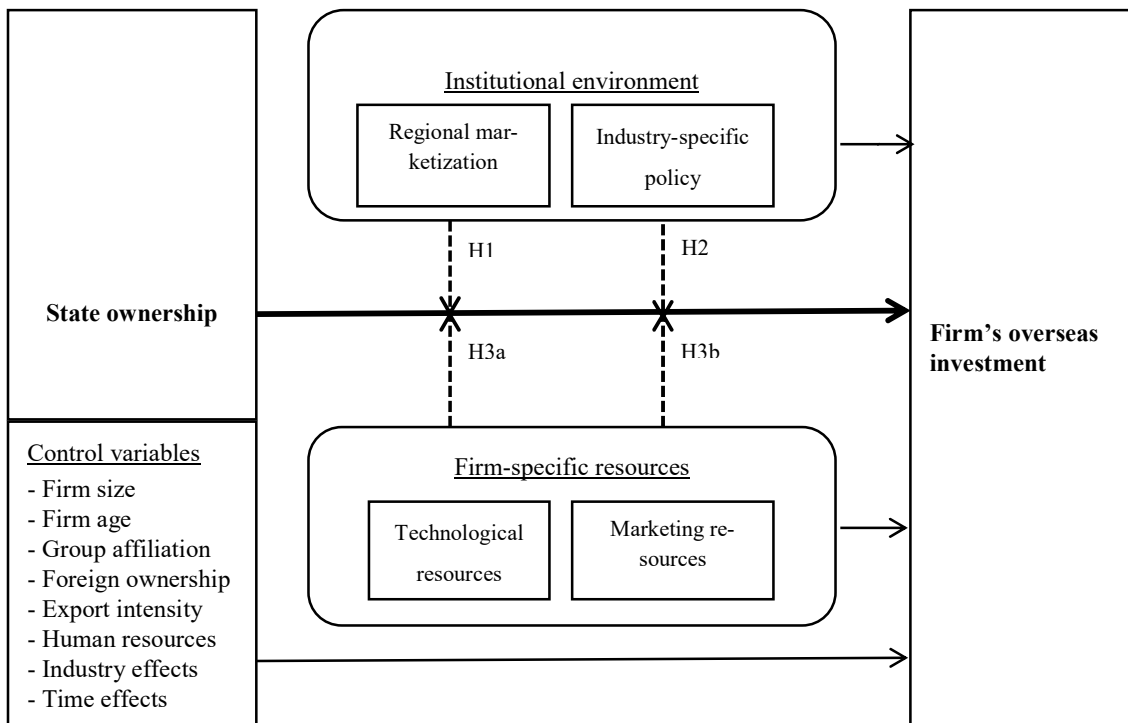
Institutional environment

Regional marketization

Industry-specific policy

H1

H2

State ownership

H3a

H3b

Firm's overseas investment

Control variables
- Firm size
- Firm age
- Group affiliation
- Foreign ownership
- Export intensity
- Human resources
- Industry effects
- Time effects

Firm-specific resources

Technological resources

Marketing resources